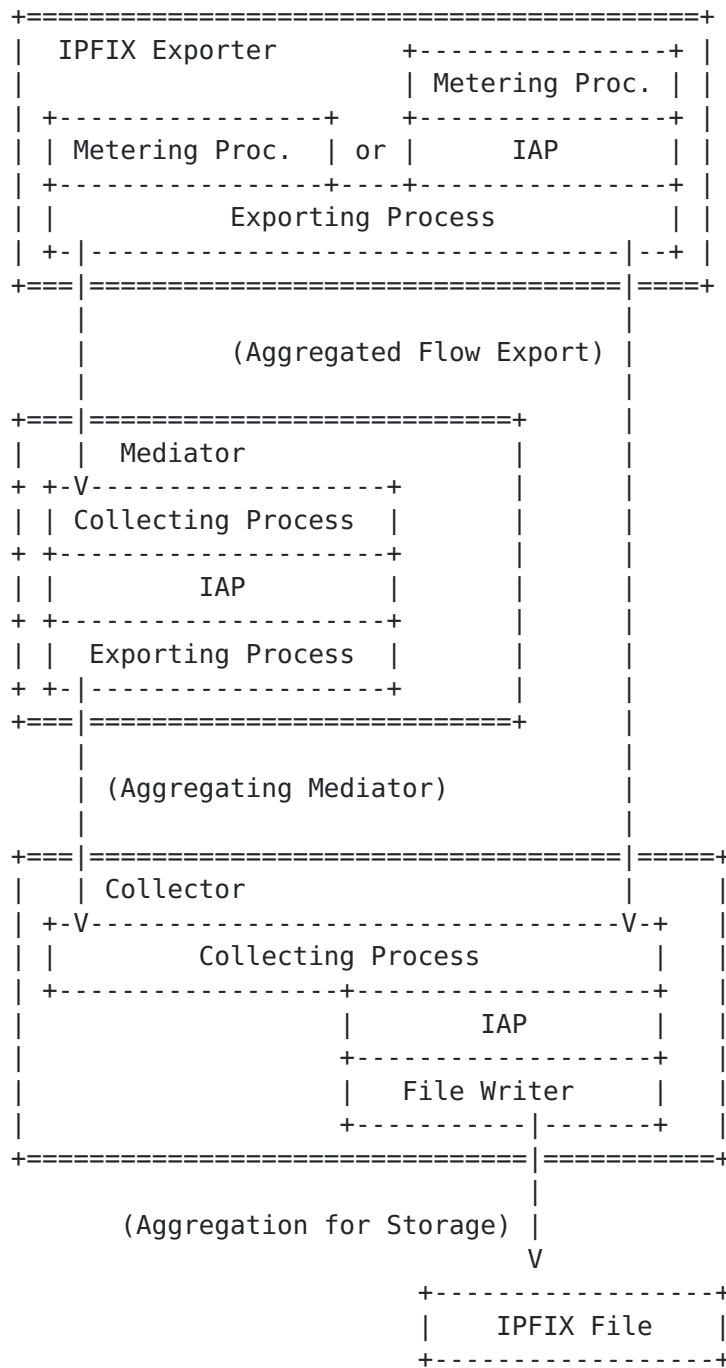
IPFIX Exporter

Metering Proc.

Metering Proc. or IAP

Exporting Process

(Aggregated Flow Export)

Mediator

Collecting Process

IAP

Exporting Process

(Aggregating Mediator)

Collector

Collecting Process

IAP

File Writer

(Aggregation for Storage)

V

IPFIX File